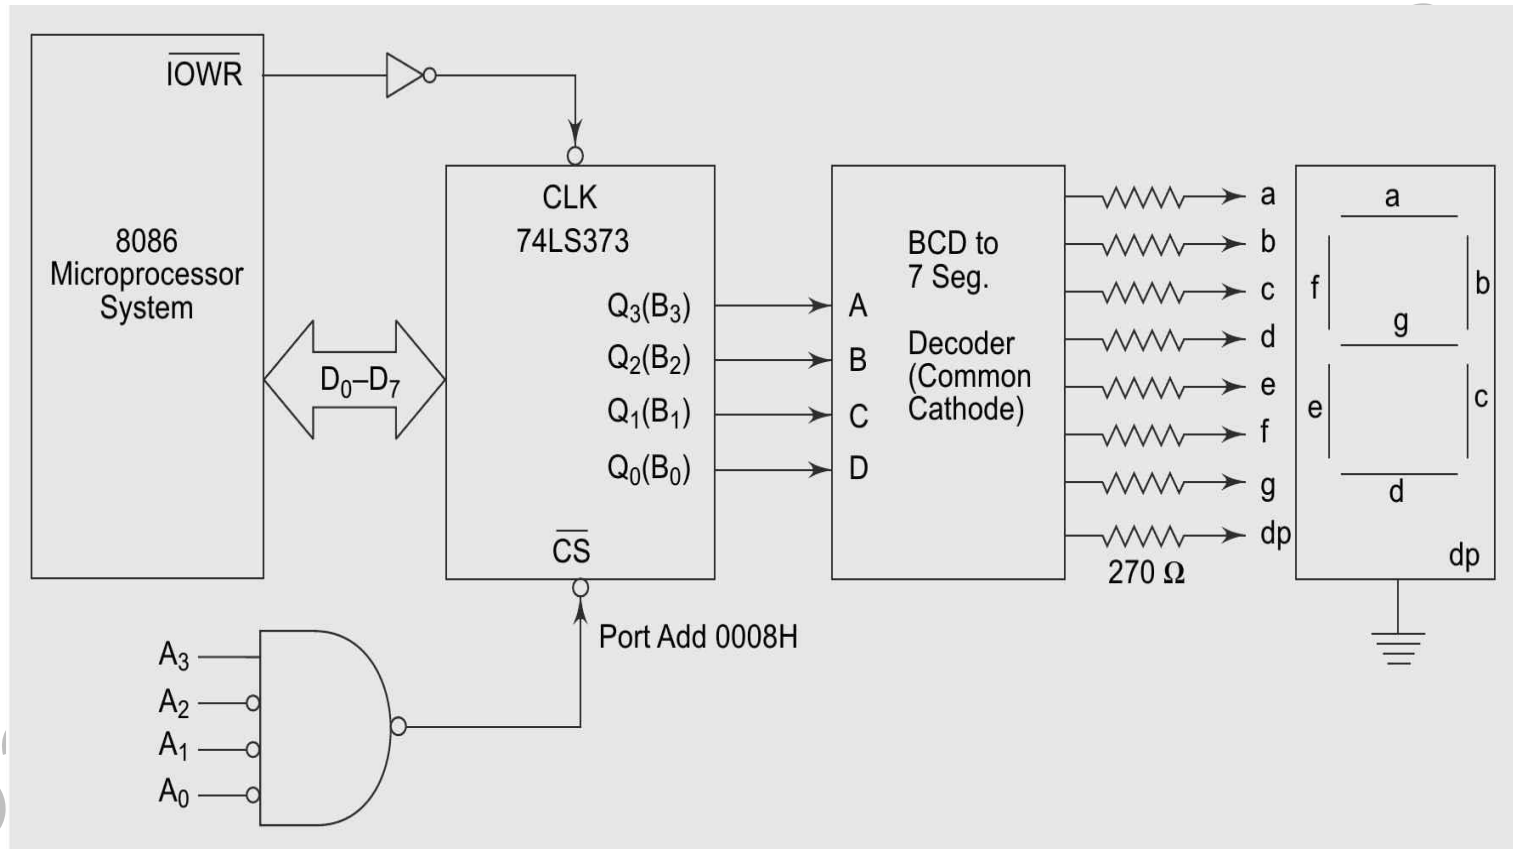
$\overline{IOWR}$

8086 Microprocessor System

$D_0$–$D_7$

CLK
74LS373

$Q_3(B_3)$
$Q_2(B_2)$
$Q_1(B_1)$
$Q_0(B_0)$

$\overline{CS}$

A
B
C
D

BCD to 7 Seg.

Decoder (Common Cathode)

a
b
c
d
e
f
g
dp

270 Ω

a
f
b
g
e
c
d
dp

Port Add 0008H

$A_3$
$A_2$
$A_1$
$A_0$